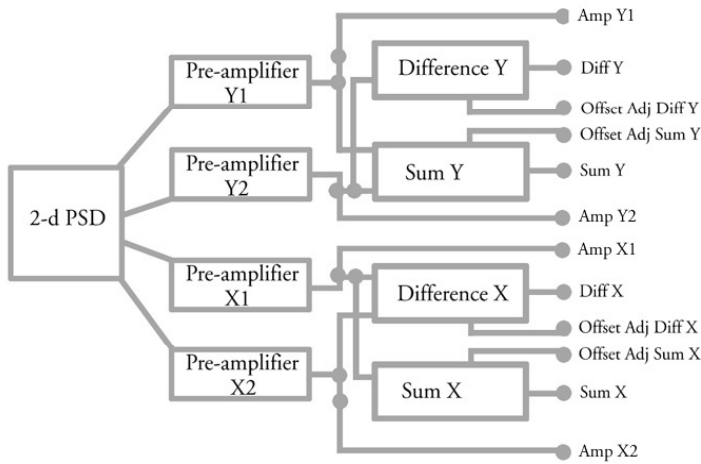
2-d PSD

Pre-amplifier Y1

Pre-amplifier Y2

Pre-amplifier X1

Pre-amplifier X2

Difference Y

Sum Y

Difference X

Sum X

Amp Y1

Diff Y

Offset Adj Diff Y

Offset Adj Sum Y

Sum Y

Amp Y2

Amp X1

Diff X

Offset Adj Diff X

Offset Adj Sum X

Sum X

Amp X2